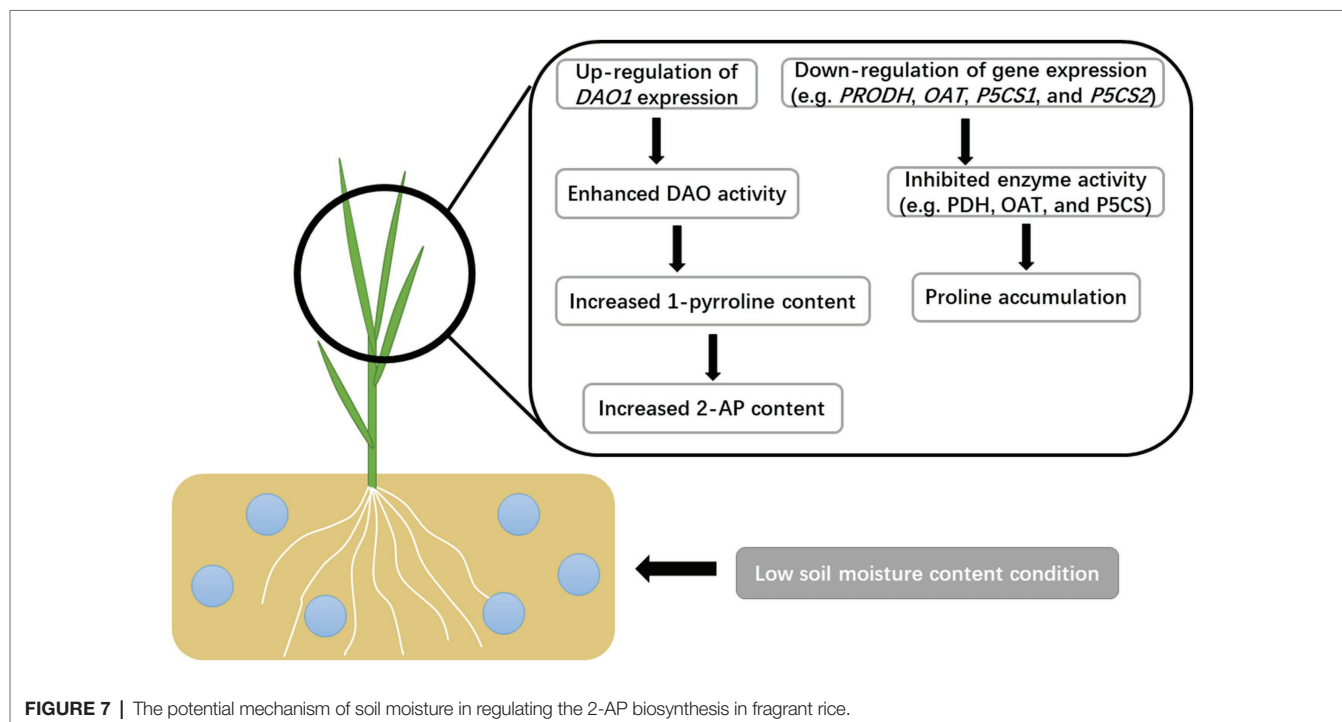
Up-regulation of DAO1 expression

Enhanced DAO activity

Increased 1-pyrroline content

Increased 2-AP content

Down-regulation of gene expression (e.g. PRODH, OAT, P5CS1, and P5CS2)

Inhibited enzyme activity (e.g. PDH, OAT, and P5CS)

Proline accumulation

Low soil moisture content condition

FIGURE 7 | The potential mechanism of soil moisture in regulating the 2-AP biosynthesis in fragrant rice.